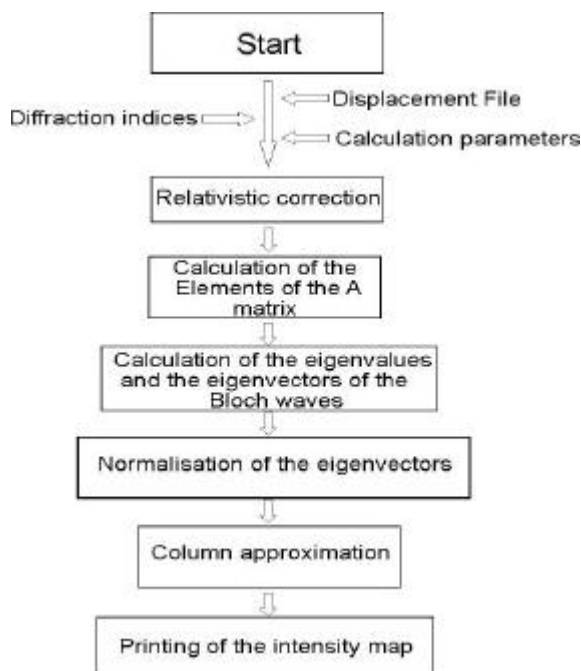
Start

Displacement File

Diffraction indices

Calculation parameters

Relativistic correction

Calculation of the Elements of the A matrix

Calculation of the eigenvalues and the eigenvectors of the Bloch waves

Normalisation of the eigenvectors

Column approximation

Printing of the intensity map